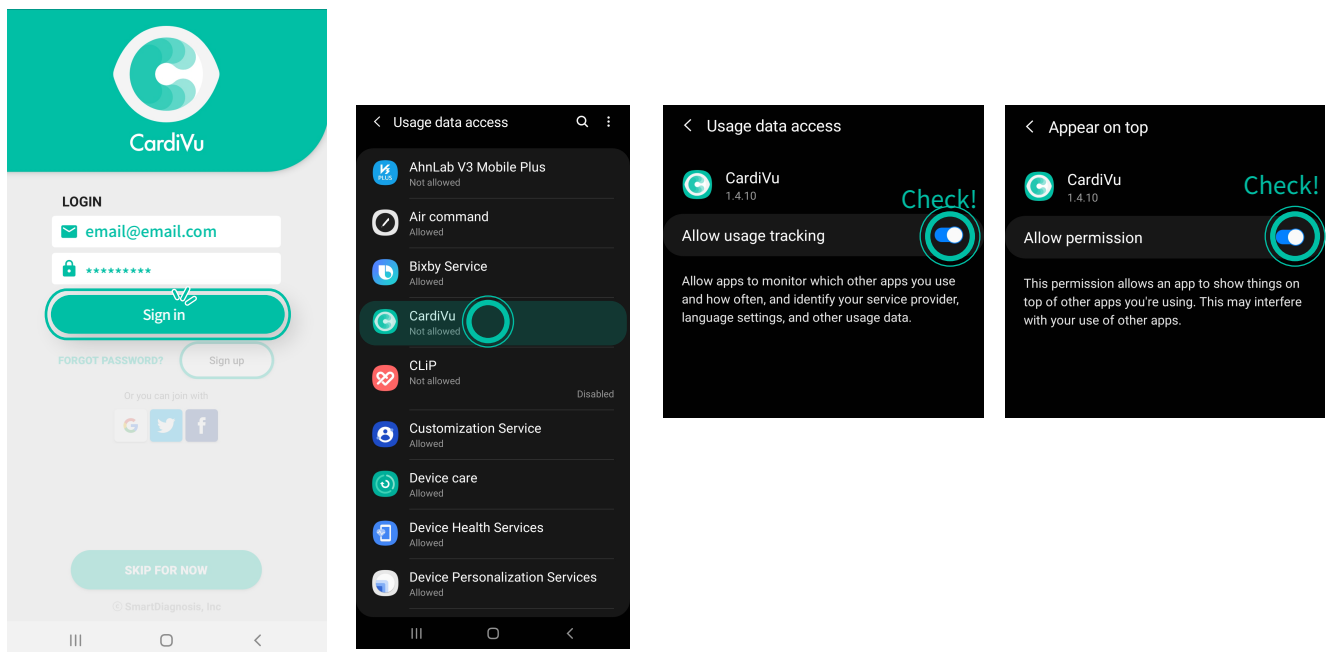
CardiVu

LOGIN

email@email.com

*********

Sign in

FORGOT PASSWORD?

Sign up

Or you can join with

SKIP FOR NOW

© SmartDiagnosis, Inc.

Usage data access

AhnLab V3 Mobile Plus
Not allowed

Air command
Allowed

Bixby Service
Allowed

CardiVu
Not allowed

CLiP
Not allowed
Disabled

Customization Service
Allowed

Device care
Allowed

Device Health Services
Allowed

Device Personalization Services
Allowed

Usage data access

CardiVu
1.4.10

Check!

Allow usage tracking

Allow apps to monitor which other apps you use and how often, and identify your service provider, language settings, and other usage data.

Appear on top

CardiVu
1.4.10

Check!

Allow permission

This permission allows an app to show things on top of other apps you're using. This may interfere with your use of other apps.